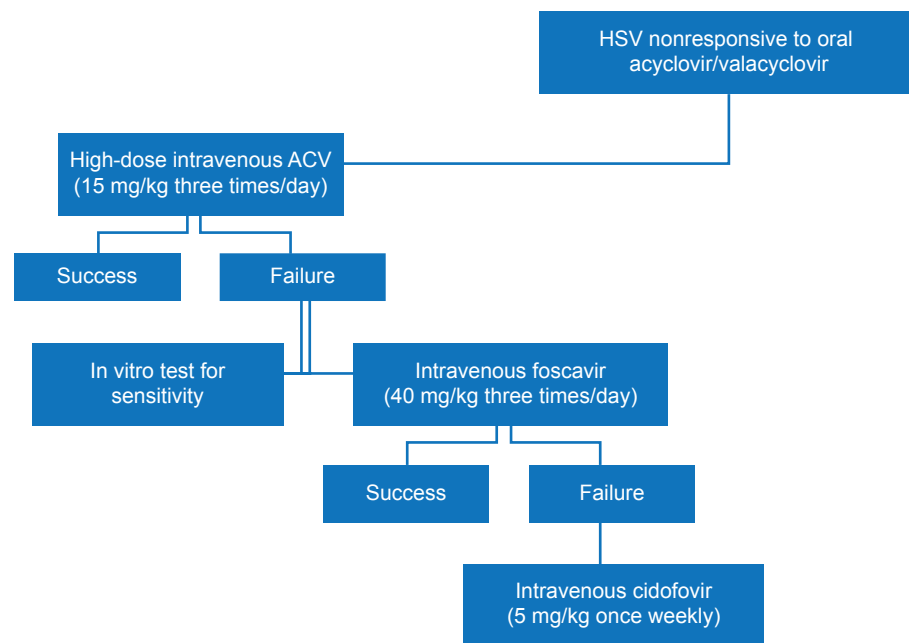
HSV nonresponsive to oral acyclovir/valacyclovir

High-dose intravenous ACV (15 mg/kg three times/day)

Success

Failure

In vitro test for sensitivity

Intravenous foscavir (40 mg/kg three times/day)

Success

Failure

Intravenous cidofovir (5 mg/kg once weekly)